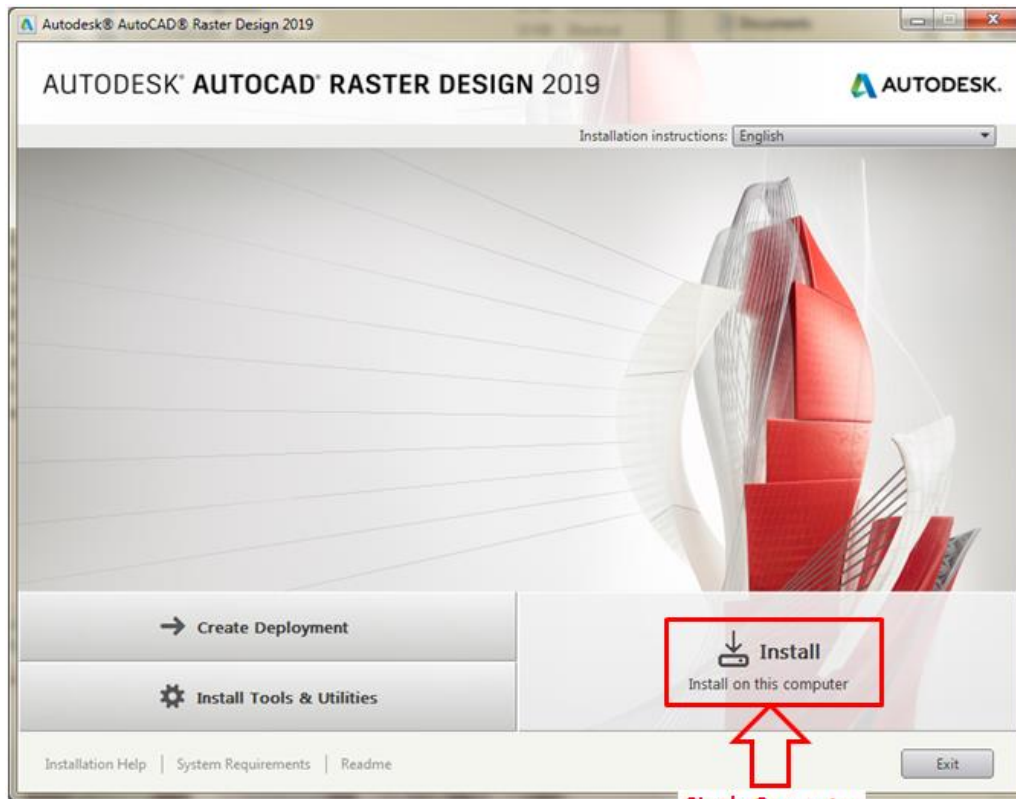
Autodesk® AutoCAD® Raster Design 2019

AUTODESK® AUTOCAD® RASTER DESIGN 2019

AUTODESK.

Installation instructions: English

Create Deployment

Install Tools & Utilities

Install

Install on this computer

Installation Help | System Requirements | Readme

Exit

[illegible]